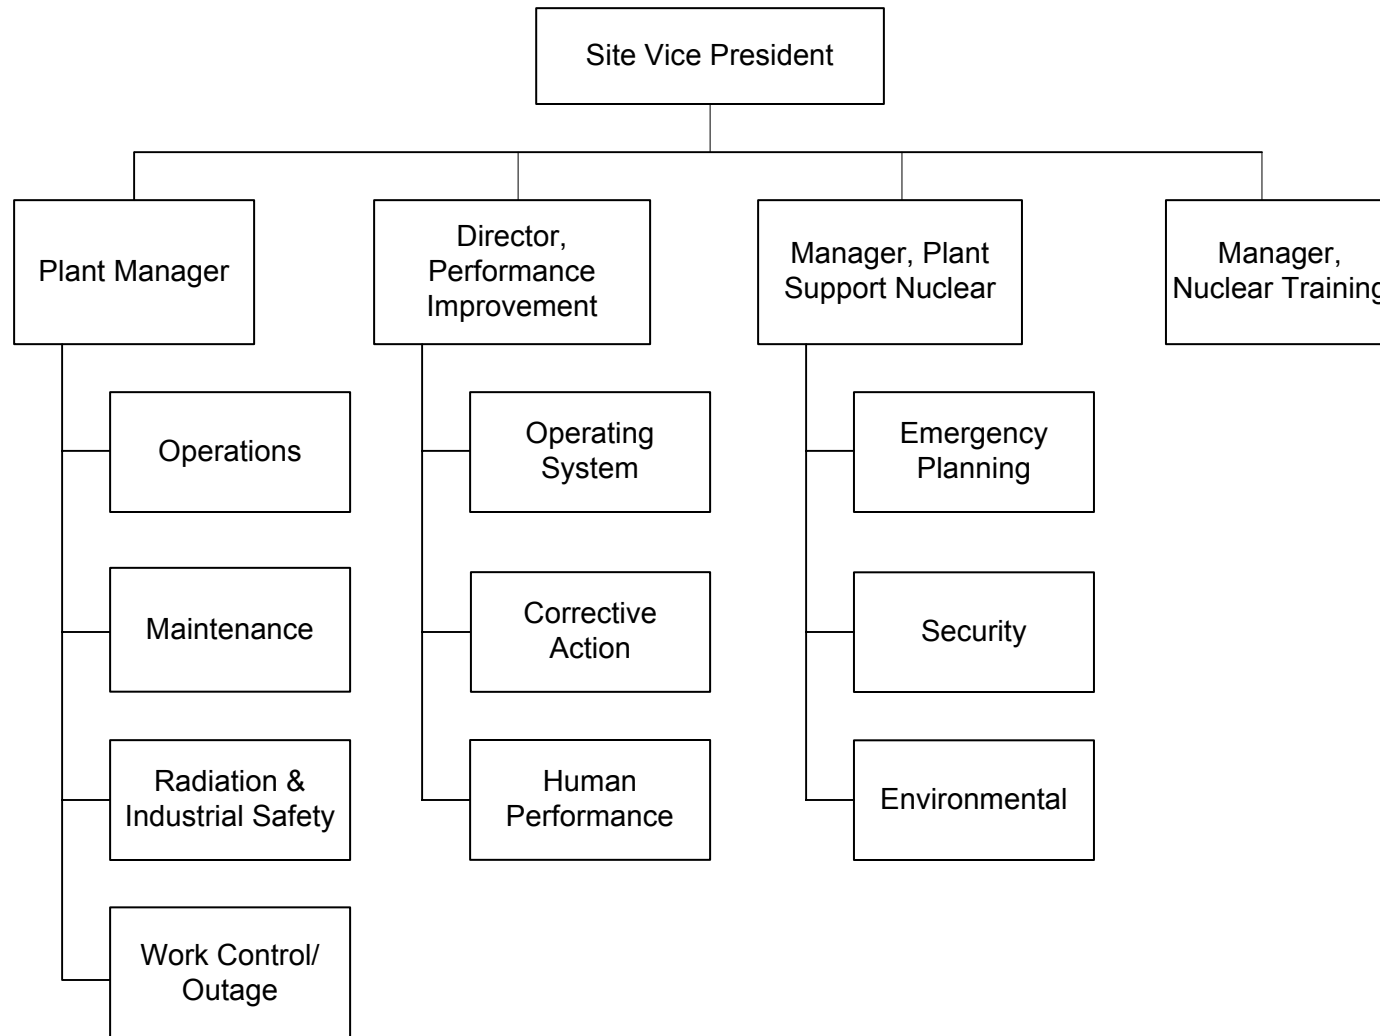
Site Vice President

Plant Manager

Operations

Maintenance

Radiation & Industrial Safety

Work Control/ Outage

Director, Performance Improvement

Operating System

Corrective Action

Human Performance

Manager, Plant Support Nuclear

Emergency Planning

Security

Environmental

Manager, Nuclear Training